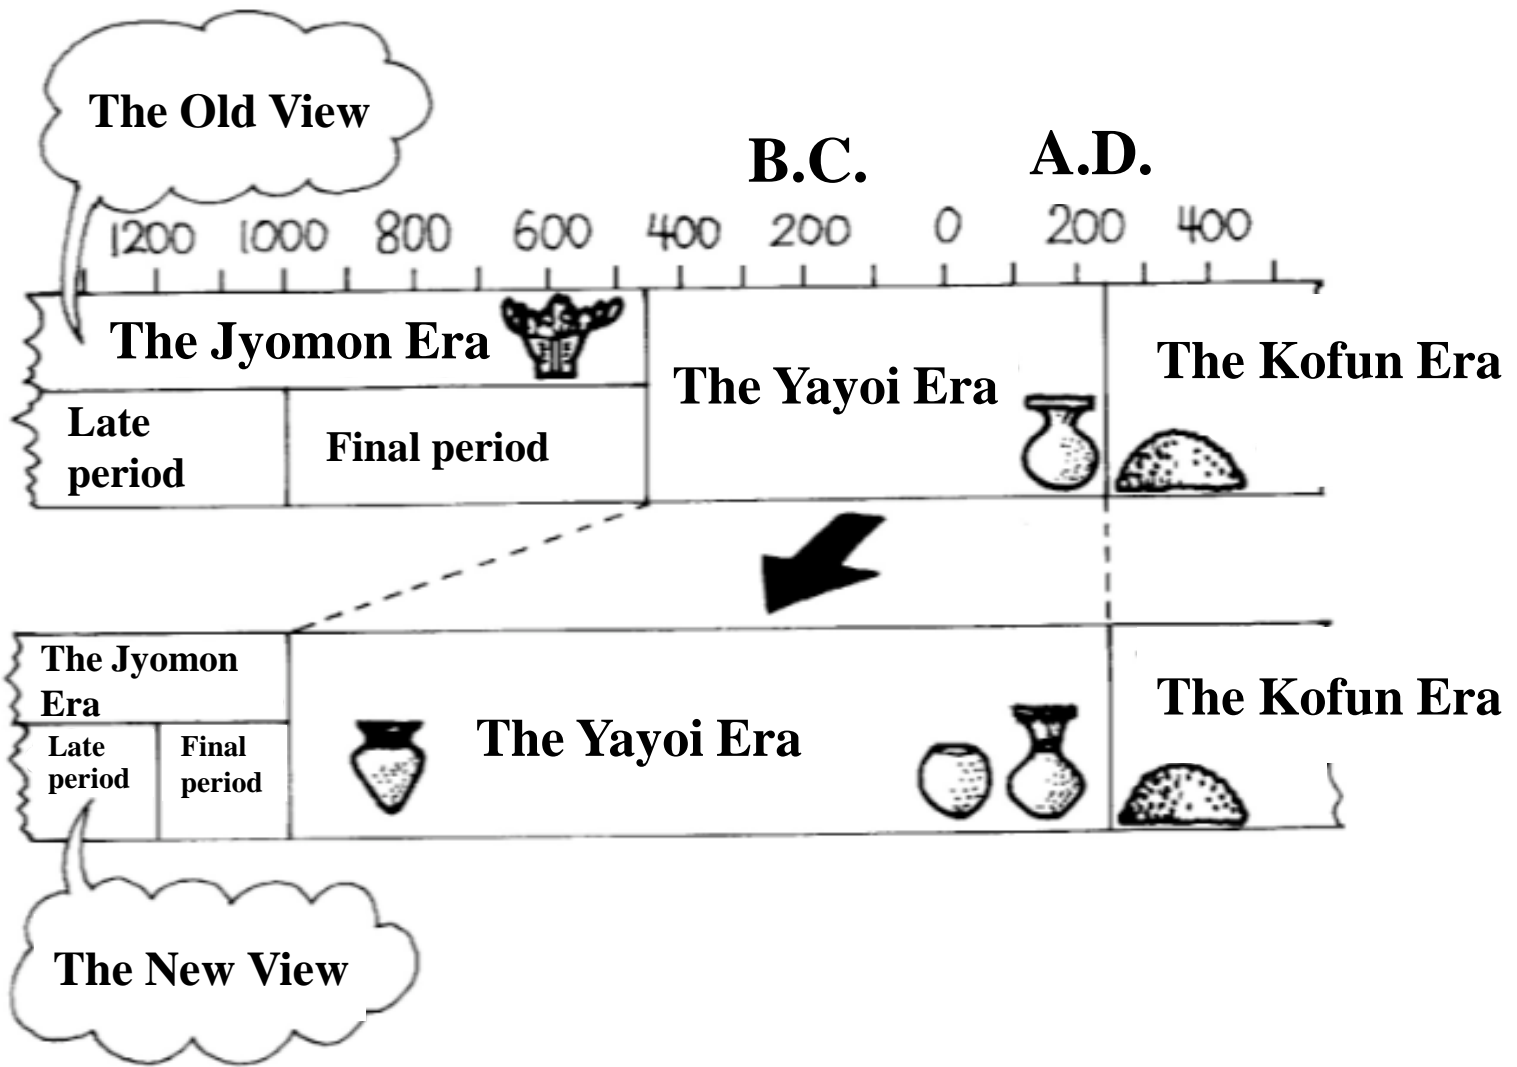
The Old View

B.C.

A.D.

1200 1000 800 600 400 200 0 200 400

The Jyomon Era

Late period

Final period

The Yayoi Era

The Kofun Era

The Jyomon Era

Late period

Final period

The Yayoi Era

The Kofun Era

The New View